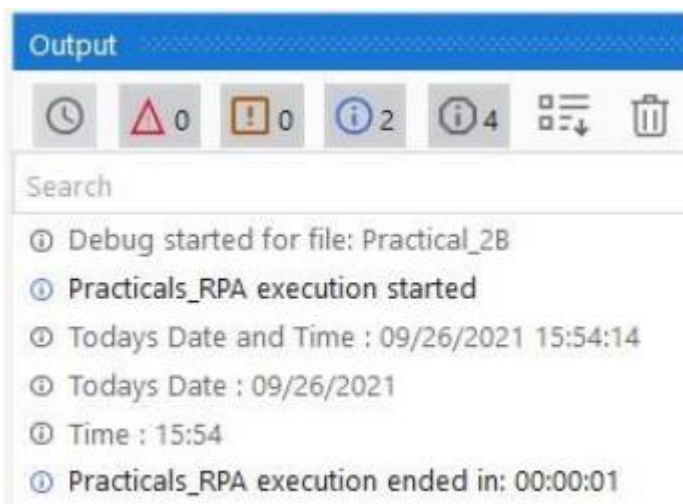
Output

0 0 2 4

Search

Debug started for file: Practical_2B

Practicals_RPA execution started

Todays Date and Time : 09/26/2021 15:54:14

Todays Date : 09/26/2021

Time : 15:54

Practicals_RPA execution ended in: 00:00:01